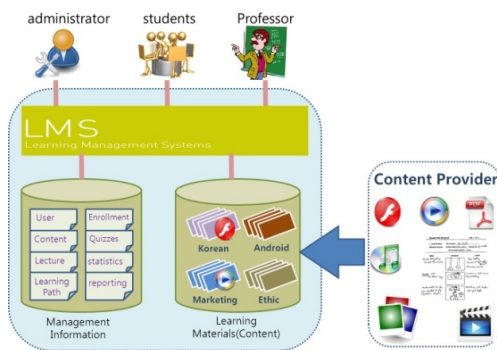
administrator students Professor

LMS
Learning Management Systems

User
Content
Lecture
Learning Path
Enrollment
Quizzes
statistics
reporting

Management Information

Korean
Android
Marketing
Ethic

Learning Materials(Content)

Content Provider